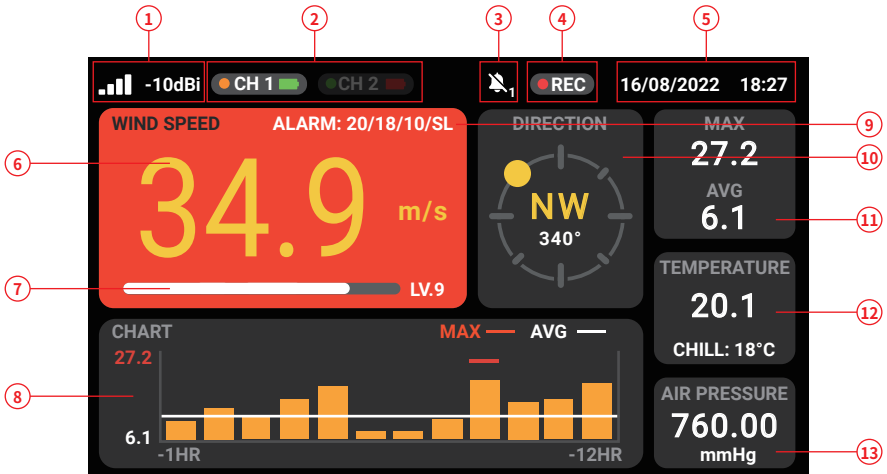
1
2
3
4
5
-10dBi
CH 1
CH 2
1
REC
16/08/2022 18:27
WIND SPEED
ALARM: 20/18/10/SL
9
DIRECTION
MAX
27.2
10
6
34.9
m/s
NW
340°
AVG
6.1
11
7
LV.9
TEMPERATURE
20.1
12
CHILL: 18°C
CHART
MAX
AVG
27.2
8
6.1
-1HR
-12HR
AIR PRESSURE
760.00
mmHg
13